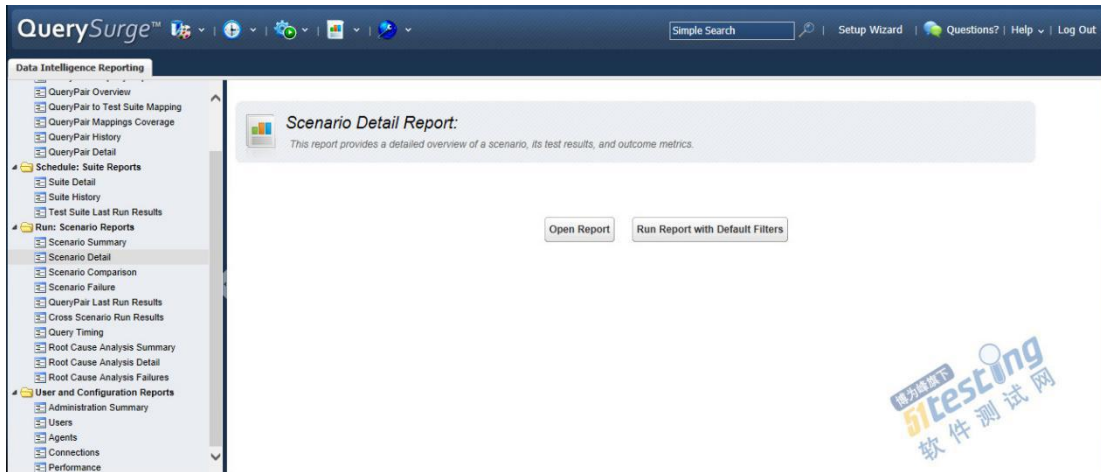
QuerySurge™

Simple Search | Setup Wizard | Questions? | Help | Log Out

Data Intelligence Reporting

QueryPair Overview
QueryPair to Test Suite Mapping
QueryPair Mappings Coverage
QueryPair History
QueryPair Detail
Schedule: Suite Reports
Suite Detail
Suite History
Test Suite Last Run Results
Run: Scenario Reports
Scenario Summary
Scenario Detail
Scenario Comparison
Scenario Failure
QueryPair Last Run Results
Cross Scenario Run Results
Query Timing
Root Cause Analysis Summary
Root Cause Analysis Detail
Root Cause Analysis Failures
User and Configuration Reports
Administration Summary
Users
Agents
Connections
Performance

Scenario Detail Report:

This report provides a detailed overview of a scenario, its test results, and outcome metrics.

Open Report

Run Report with Default Filters

51testing 软件测试网